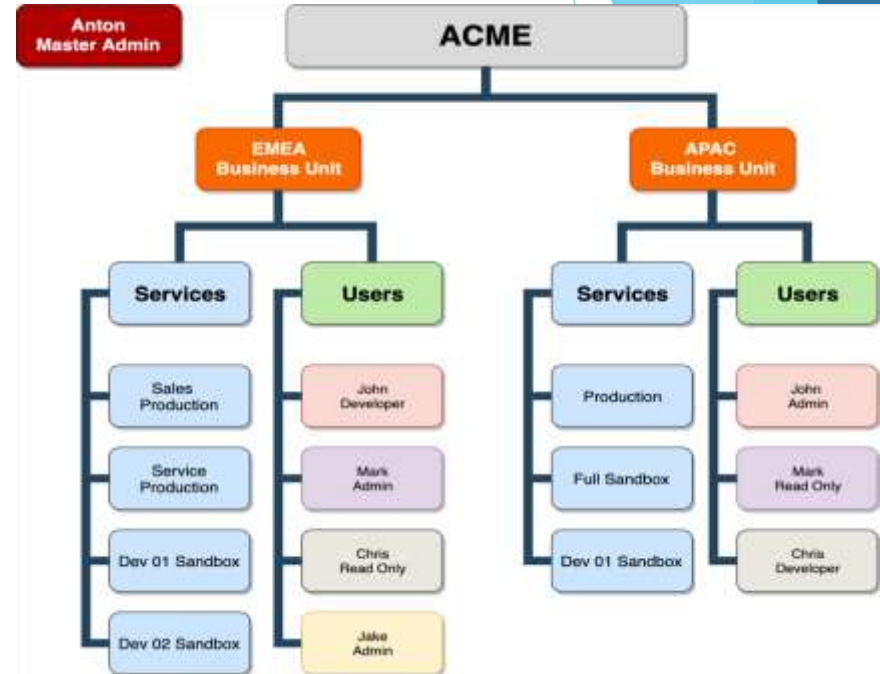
Anton
Master Admin

ACME

EMEA
Business Unit

APAC
Business Unit

Services

Sales
Production

Service
Production

Dev 01 Sandbox

Dev 02 Sandbox

Users

John
Developer

Mark
Admin

Chris
Read Only

Jake
Admin

Services

Production

Full Sandbox

Dev 01 Sandbox

Users

John
Admin

Mark
Read Only

Chris
Developer